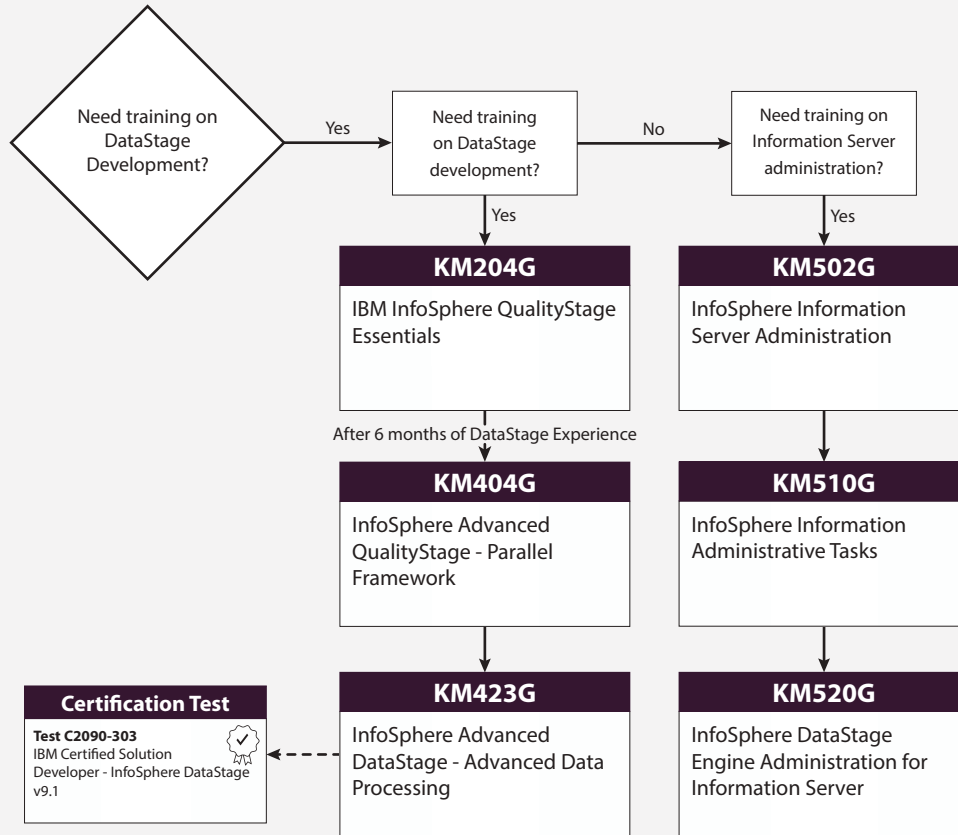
Need training on DataStage Development?

Yes

Need training on DataStage development?

No

Need training on Information Server administration?

Yes

Yes

KM204G

IBM InfoSphere QualityStage Essentials

KM502G

InfoSphere Information Server Administration

After 6 months of DataStage Experience

KM404G

InfoSphere Advanced QualityStage - Parallel Framework

KM510G

InfoSphere Information Administrative Tasks

Certification Test

Test C2090-303
IBM Certified Solution Developer - InfoSphere DataStage v9.1

KM423G

InfoSphere Advanced DataStage - Advanced Data Processing

KM520G

InfoSphere DataStage Engine Administration for Information Server